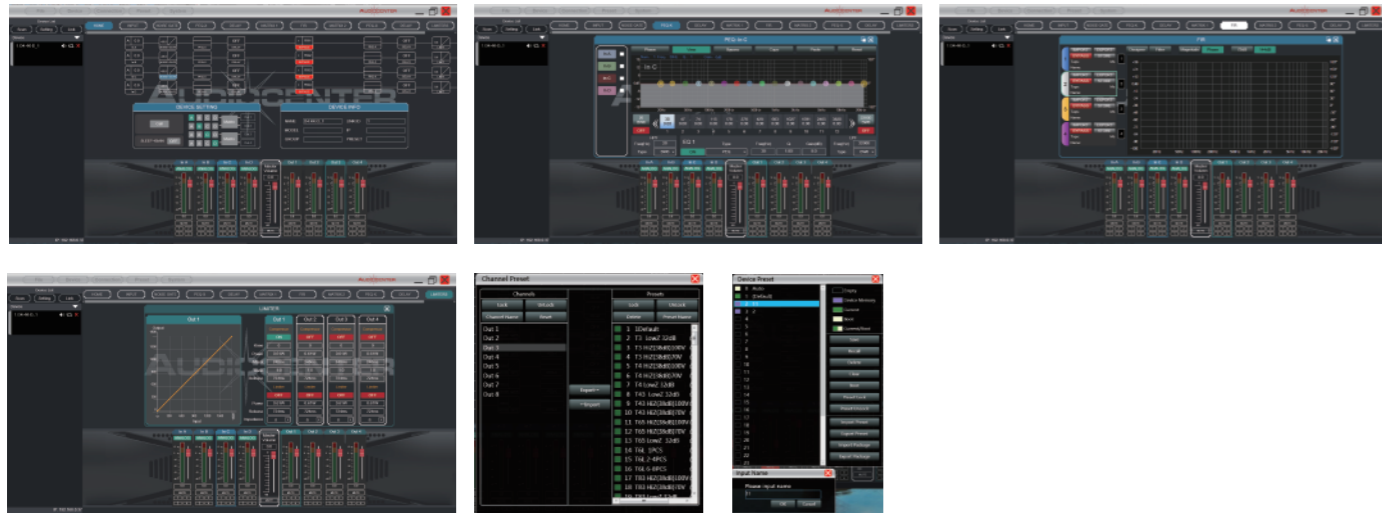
AUDIOCENTER

DEVICE SETTING

DEVICE INFO

PEQ: In-C

FIR

LIMITER

Out 1

Out 1 Out 2 Out 3 Out 4

Channel Preset

Channels

Lock Unlock

Channel Name Reset

Out 1
Out 2
Out 3
Out 4
Out 5
Out 6
Out 7
Out 8

Export→

←Import

Presets

Lock Unlock

Delete Preset Name

1 Default
2 T3 LowZ 32dB
3 T3 HiZ(30dB)100V
4 T3 HiZ(30dB)70V
5 T4 HiZ(30dB)100V
6 T4 HiZ(30dB)70V
7 T4 LowZ 32dB
8 T43 LowZ 32dB
9 T43 HiZ(30dB)100V
10 T43 HiZ(30dB)70V
11 T65 HiZ(30dB)100V
12 T65 HiZ(30dB)70V
13 T65 LowZ 32dB
14 T6L 1PCS
15 T6L 2-8PCS
16 T6L 6-8PCS
17 T82 HiZ(30dB)100V
18 T82 HiZ(30dB)70V
19 T82 LowZ 32dB

Device Preset

0 Auto
1 [Default]
2 2
3 3
4
5
6
7
8
9
10
11
12
13
14
15
16
17
18
19
20
21
22

Empty
Device Memory
Current
Store
Current Store

Input Name

Please input name

OK Cancel